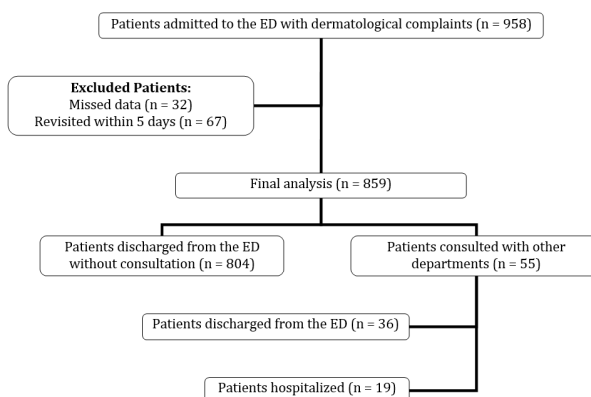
Patients admitted to the ED with dermatological complaints (n = 958)

**Excluded Patients:**
Missed data (n = 32)
Revisited within 5 days (n = 67)

Final analysis (n = 859)

Patients discharged from the ED without consultation (n = 804)

Patients consulted with other departments (n = 55)

Patients discharged from the ED (n = 36)

Patients hospitalized (n = 19)